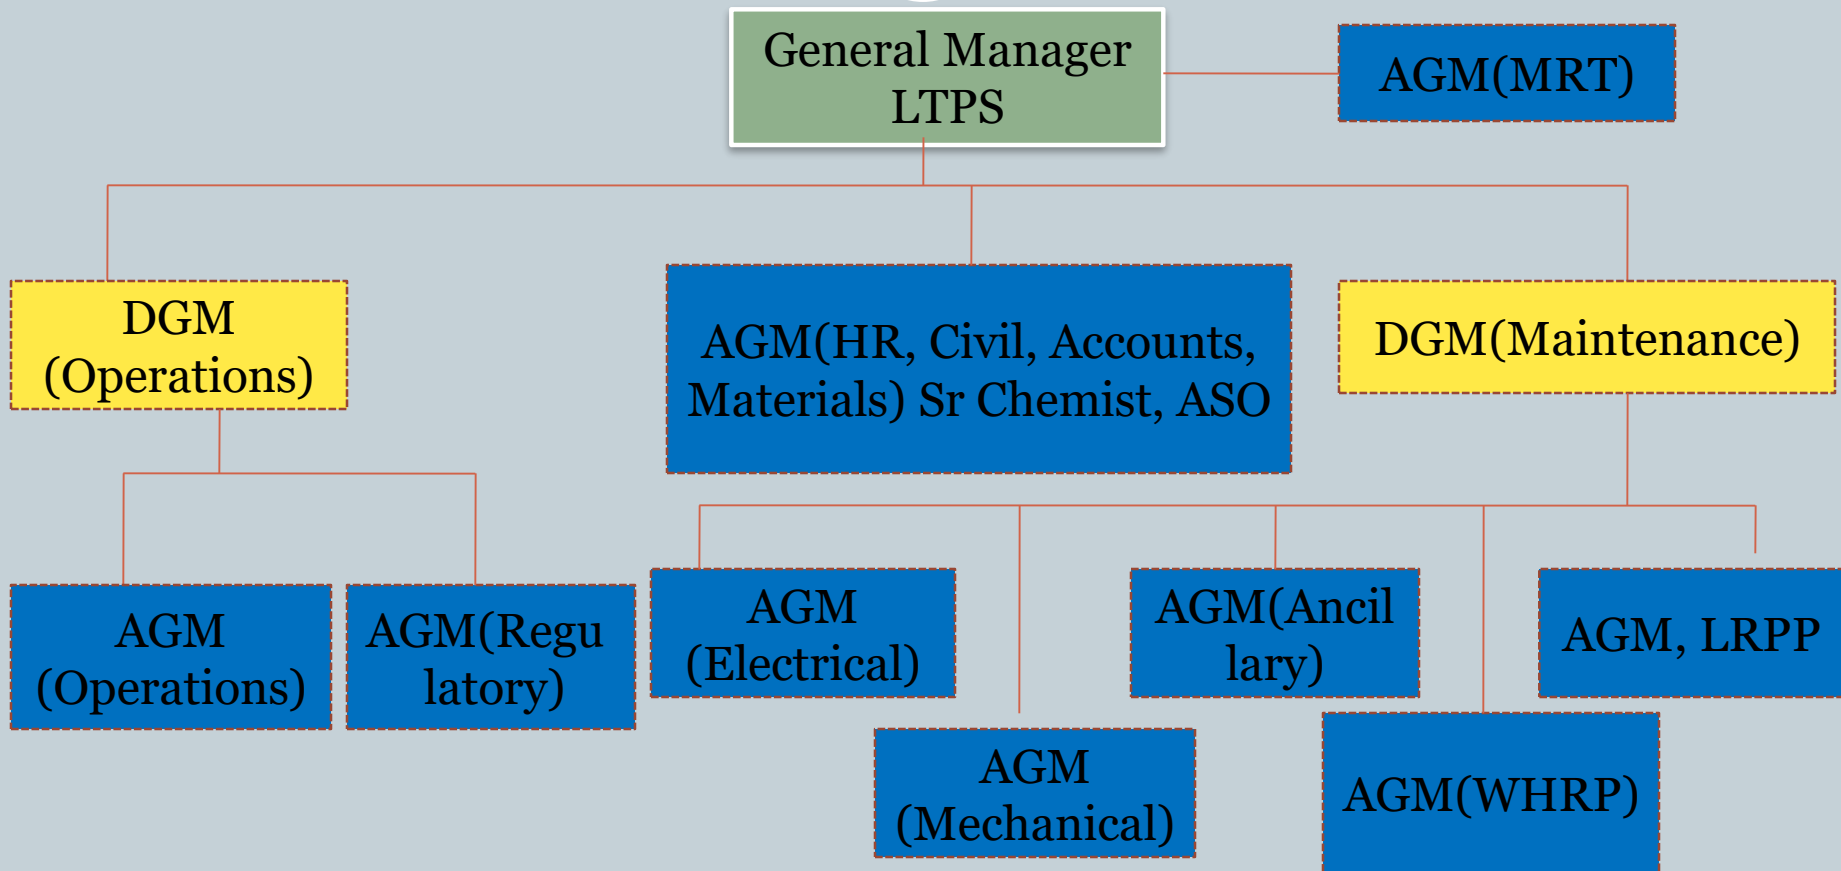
General Manager LTPS

AGM(MRT)

DGM (Operations)

AGM(HR, Civil, Accounts, Materials) Sr Chemist, ASO

DGM(Maintenance)

AGM (Operations)

AGM(Regu latory)

AGM (Electrical)

AGM(Ancil lary)

AGM, LRPP

AGM (Mechanical)

AGM(WHRP)